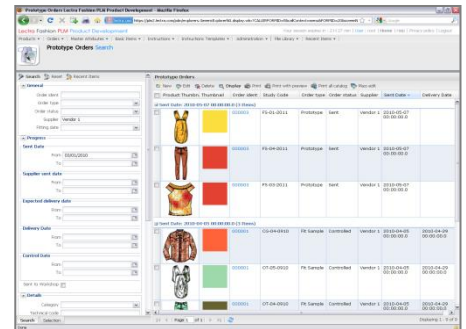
Prototype Orders Lectra Fashion PLM Product Development - Mozilla Firefox

Lectra Fashion PLM Product Development

Prototype Orders Search

Search | Reset | Recent items

General

Order name:
Order type:
Order status:
Supplier: Vendor 1
Fitting date:

Progress

Sent Date
From: 03/01/2010
To:

Supplier sent date
From:
To:

Expected delivery date
From:
To:

Delivery Date
From:
To:

Control Date
From:
To:

Sent to Workshop

Details

Category:
Technical code:

Search | Selection

Prototype Orders

New | Edit | Delete | Display | Print | Print with preview | Print all catalog | Mail with

| Product Thumbnail | Thumbnail | Order client | Study Code | Order type | Order status | Supplier | Sent Date | Delivery Date |
|---|---|---|---|---|---|---|---|---|
| Sent Date: 2010-05-07 00:00:00.0 (3 Items) | | | | | | | | |
| | | | F5-01-2011 | Prototype | Sent | Vendor 1 | 2010-05-07 00:00:00.0 | |
| | | | F5-04-2011 | Prototype | Sent | Vendor 1 | 2010-05-07 00:00:00.0 | |
| | | | F5-03-2011 | Prototype | Sent | Vendor 1 | 2010-05-07 00:00:00.0 | |
| Sent Date: 2010-04-05 00:00:00.0 (3 Items) | | | | | | | | |
| | | | C5-04-2010 | Fit Sample | Controlled | Vendor 1 | 2010-04-05 00:00:00.0 | 2010-04-29 00:00:00.0 |
| | | | 07-05-2010 | Fit Sample | Controlled | Vendor 1 | 2010-04-05 00:00:00.0 | 2010-04-29 00:00:00.0 |
| | | | F5-05-2010 | Fit Sample | Controlled | Vendor 1 | 2010-04-05 00:00:00.0 | 2010-04-29 00:00:00.0 |

Page 1 of 1

Displaying 1 - 9 of 9

Done